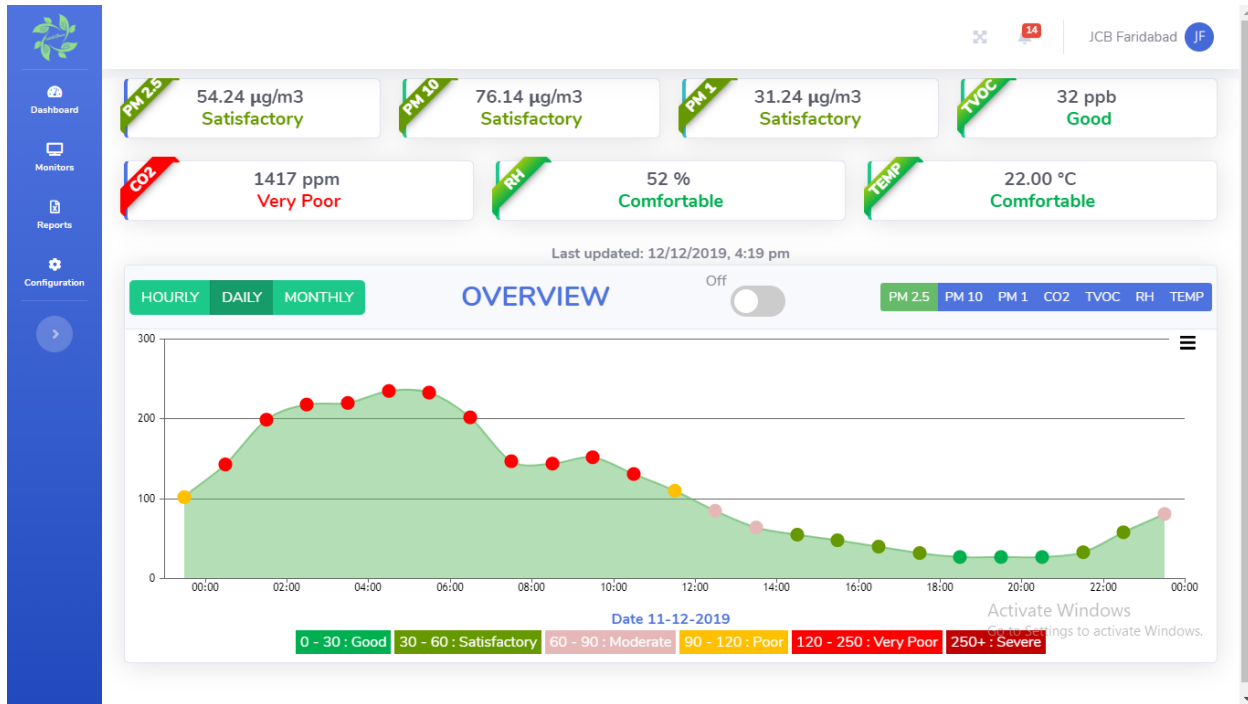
Dashboard
Monitors
Reports
Configuration

14
JCB Faridabad JF

PM 2.5
54.24 µg/m3
Satisfactory

PM 10
76.14 µg/m3
Satisfactory

PM 1
31.24 µg/m3
Satisfactory

TVOC
32 ppb
Good

CO2
1417 ppm
Very Poor

RH
52 %
Comfortable

TEMP
22.00 °C
Comfortable

Last updated: 12/12/2019, 4:19 pm

HOURLY DAILY MONTHLY
OVERVIEW
Off
PM 2.5 PM 10 PM 1 CO2 TVOC RH TEMP

300
200
100
0
00:00 02:00 04:00 06:00 08:00 10:00 12:00 14:00 16:00 18:00 20:00 22:00 00:00

Date 11-12-2019
0 - 30 : Good
30 - 60 : Satisfactory
60 - 90 : Moderate
90 - 120 : Poor
120 - 250 : Very Poor
250+ : Severe

Activate Windows
Go to Settings to activate Windows.